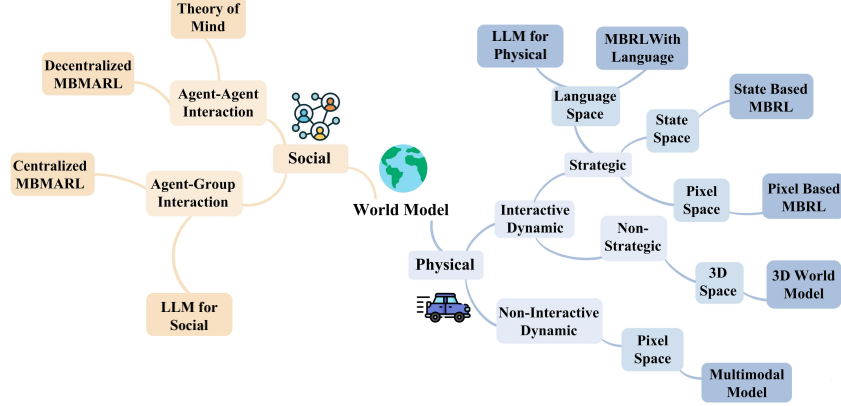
Theory of Mind

Decentralized MBMARL

Agent-Agent Interaction

Centralized MBMARL

Agent-Group Interaction

LLM for Social

Social

World Model

LLM for Physical

MBRLWith Language

Language Space

State Space

State Based MBRL

Strategic

Pixel Space

Pixel Based MBRL

Interactive Dynamic

Non-Strategic

3D Space

3D World Model

Physical

Non-Interactive Dynamic

Pixel Space

Multimodal Model